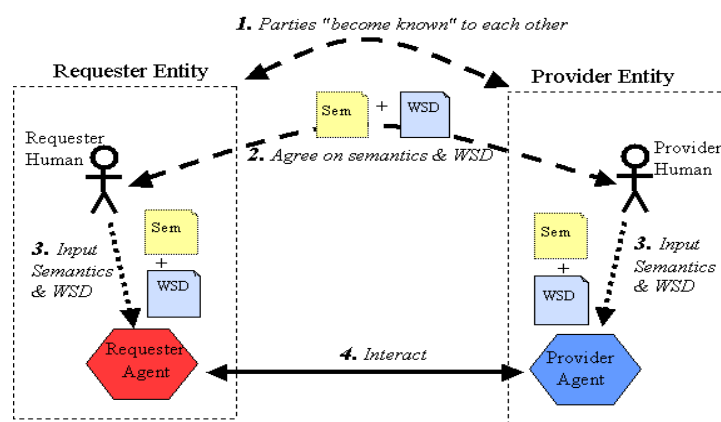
1. Parties "become known" to each other

Requester Entity

Provider Entity

Sem + WSD

Requester Human

2. Agree on semantics & WSD

Provider Human

Sem + WSD

3. Input Semantics & WSD

Sem + WSD

3. Input Semantics & WSD

Requester Agent

4. Interact

Provider Agent